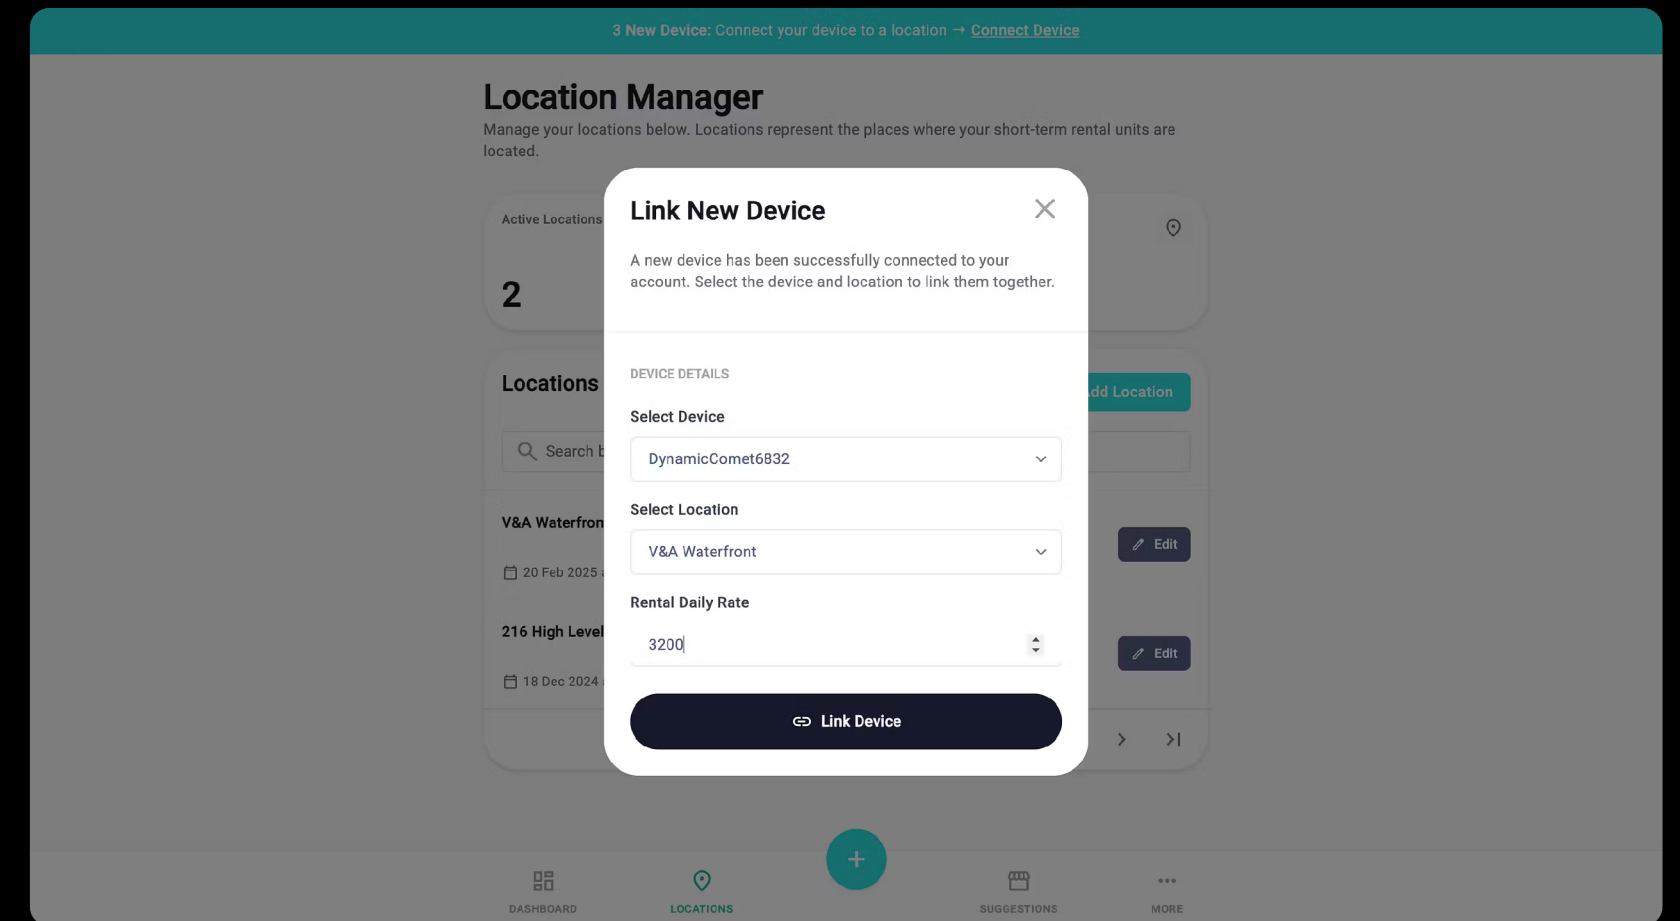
3 New Device: Connect your device to a location → Connect Device

Location Manager

Manage your locations below. Locations represent the places where your short-term rental units are located.

Active Locations

2

Locations

dd Location

Search b

V&A Waterfron

20 Feb 2025

Edit

216 High Level

18 Dec 2024

Edit

Link New Device

A new device has been successfully connected to your account. Select the device and location to link them together.

DEVICE DETAILS

Select Device

DynamicComet6832

Select Location

V&A Waterfront

Rental Daily Rate

3200

Link Device

DASHBOARD

LOCATIONS

+

SUGGESTIONS

MORE